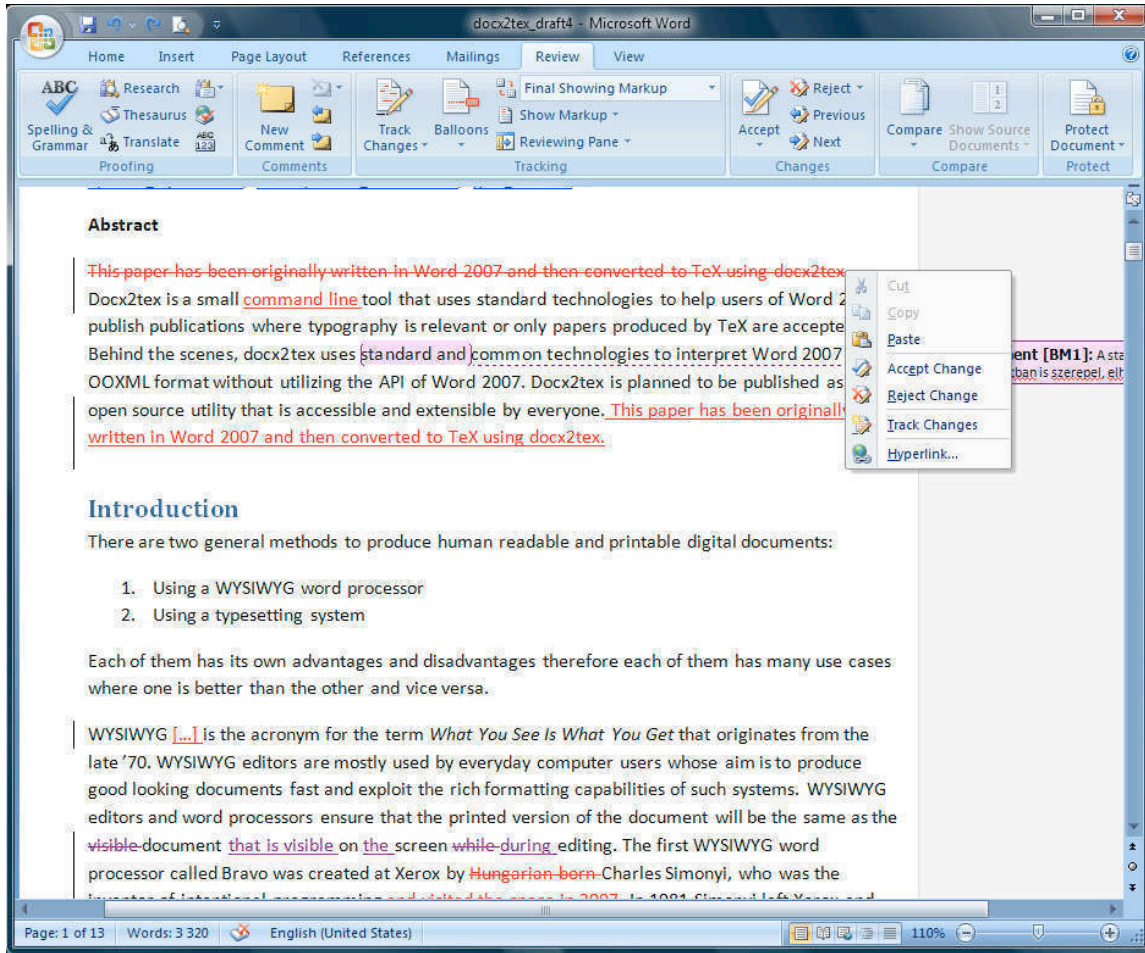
docx2tex_draft4 - Microsoft Word

Home Insert Page Layout References Mailings Review View

ABC Spelling & Grammar Research Thesaurus Translate Proofing
New Comment Comments
Track Changes Balloons Final Showing Markup Show Markup Reviewing Pane Tracking
Accept Reject Previous Next Changes
Compare Show Source Documents Compare
Protect Document Protect

Abstract

This paper has been originally written in Word 2007 and then converted to TeX using docx2tex

Docx2tex is a small command line tool that uses standard technologies to help users of Word 2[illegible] publish publications where typography is relevant or only papers produced by TeX are accepte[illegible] Behind the scenes, docx2tex uses standard and common technologies to interpret Word 2007 OOXML format without utilizing the API of Word 2007. Docx2tex is planned to be published as open source utility that is accessible and extensible by everyone. This paper has been originally written in Word 2007 and then converted to TeX using docx2tex.

Cut
Copy
Paste
Accept Change
Reject Change
Track Changes
Hyperlink...

ent [BM1]: A sta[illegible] tban is szerepel, elt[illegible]

Introduction

There are two general methods to produce human readable and printable digital documents:

1. Using a WYSIWYG word processor
2. Using a typesetting system

Each of them has its own advantages and disadvantages therefore each of them has many use cases where one is better than the other and vice versa.

WYSIWYG [...] is the acronym for the term What You See Is What You Get that originates from the late '70. WYSIWYG editors are mostly used by everyday computer users whose aim is to produce good looking documents fast and exploit the rich formatting capabilities of such systems. WYSIWYG editors and word processors ensure that the printed version of the document will be the same as the visible document that is visible on the screen while during editing. The first WYSIWYG word processor called Bravo was created at Xerox by Hungarian born Charles Simonyi, who was the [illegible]

Page: 1 of 13 Words: 3 320 English (United States) 110%